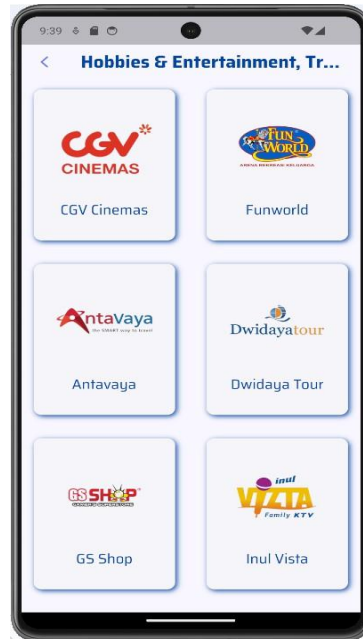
9:39

<

Hobbies & Entertainment, Tr...

CGV* CINEMAS

CGV Cinemas

FUN WORLD
ARENA BERMAIN KELUARGA

Funworld

AntaVaya
the smart way to travel

Antavaya

Dwidayatour

Dwidaya Tour

GS SHOP
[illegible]

GS Shop

inul VIZTA
Family KTV

Inul Vista